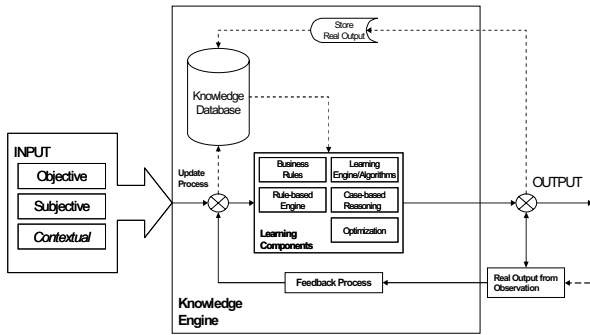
Store Real Output

Knowledge Database

INPUT

Objective

Subjective

Contextual

Update Process

Business Rules

Learning Engine/Algorithms

Rule-based Engine

Case-based Reasoning

Optimization

Learning Components

OUTPUT

Feedback Process

Real Output from Observation

Knowledge Engine